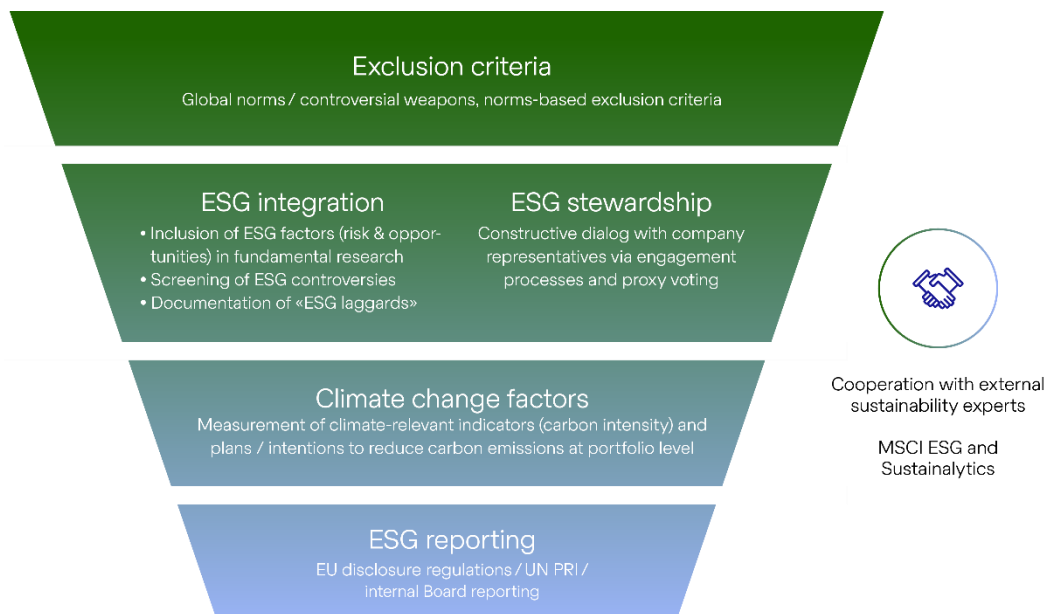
Exclusion criteria
Global norms / controversial weapons, norms-based exclusion criteria

ESG integration
• Inclusion of ESG factors (risk & opportunities) in fundamental research
• Screening of ESG controversies
• Documentation of «ESG laggards»

ESG stewardship
Constructive dialog with company representatives via engagement processes and proxy voting

Climate change factors
Measurement of climate-relevant indicators (carbon intensity) and plans / intentions to reduce carbon emissions at portfolio level

ESG reporting
EU disclosure regulations / UN PRI / internal Board reporting

Cooperation with external sustainability experts

MSCI ESG and Sustainalytics